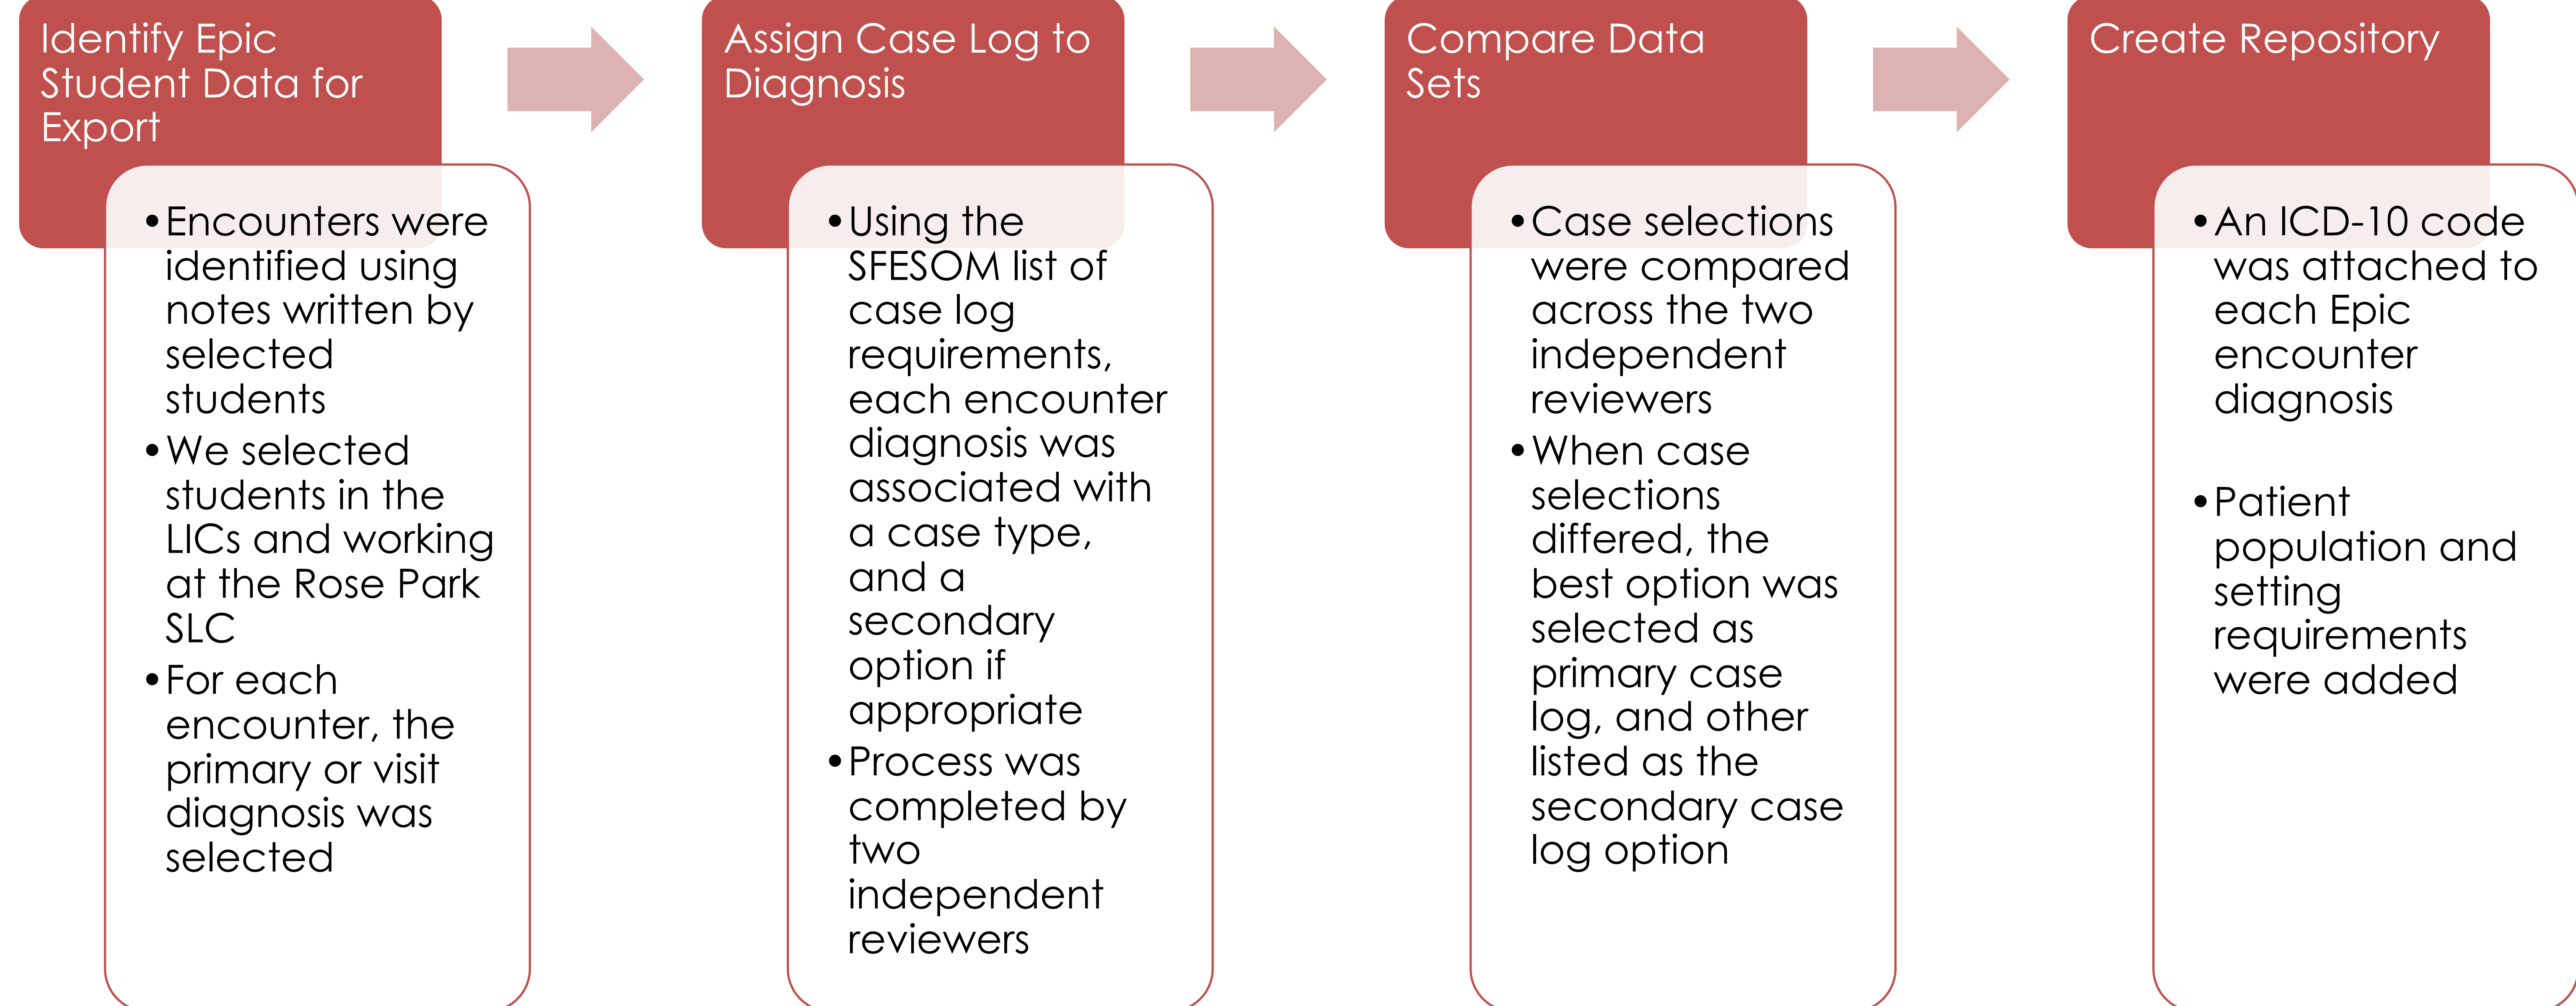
Identify Epic Student Data for Export

- Encounters were identified using notes written by selected students
- We selected students in the LICs and working at the Rose Park SLC
- For each encounter, the primary or visit diagnosis was selected

Assign Case Log to Diagnosis

- Using the SFESOM list of case log requirements, each encounter diagnosis was associated with a case type, and a secondary option if appropriate
- Process was completed by two independent reviewers

Compare Data Sets

- Case selections were compared across the two independent reviewers
- When case selections differed, the best option was selected as primary case log, and other listed as the secondary case log option

Create Repository

- An ICD-10 code was attached to each Epic encounter diagnosis
- Patient population and setting requirements were added